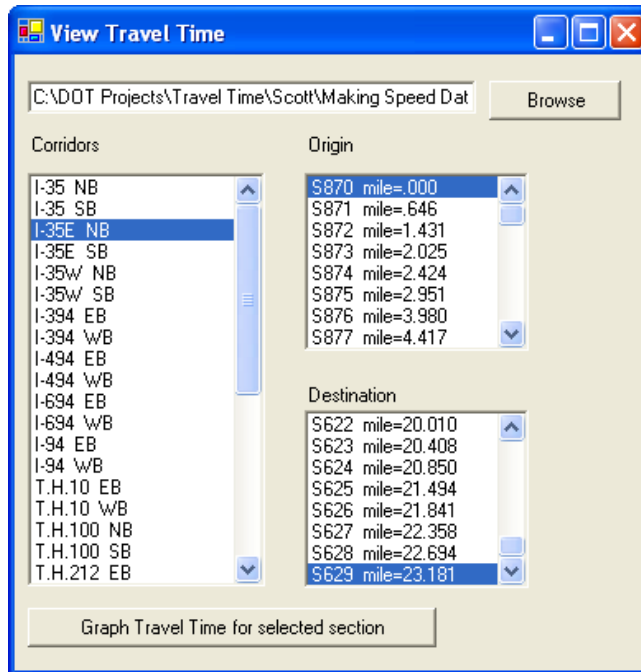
View Travel Time

C:\DOT Projects\Travel Time\Scott\Making Speed Dat

Browse

Corridors

I-35 NB
I-35 SB
I-35E NB
I-35E SB
I-35W NB
I-35W SB
I-394 EB
I-394 WB
I-494 EB
I-494 WB
I-694 EB
I-694 WB
I-94 EB
I-94 WB
T.H.10 EB
T.H.10 WB
T.H.100 NB
T.H.100 SB
T.H.212 EB

Origin

S870 mile=.000
S871 mile=.646
S872 mile=1.431
S873 mile=2.025
S874 mile=2.424
S875 mile=2.951
S876 mile=3.980
S877 mile=4.417

Destination

S622 mile=20.010
S623 mile=20.408
S624 mile=20.850
S625 mile=21.494
S626 mile=21.841
S627 mile=22.358
S628 mile=22.694
S629 mile=23.181

Graph Travel Time for selected section